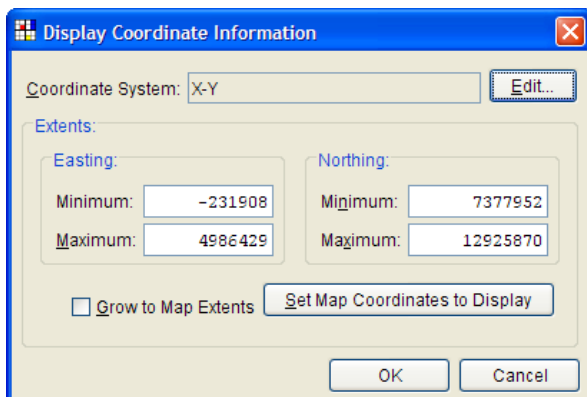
Display Coordinate Information

Coordinate System: X-Y

Edit...

Extents:

Easting:

Minimum: -231908

Maximum: 4986429

Northing:

Minimum: 7377952

Maximum: 12925870

Grow to Map Extents

Set Map Coordinates to Display

OK

Cancel